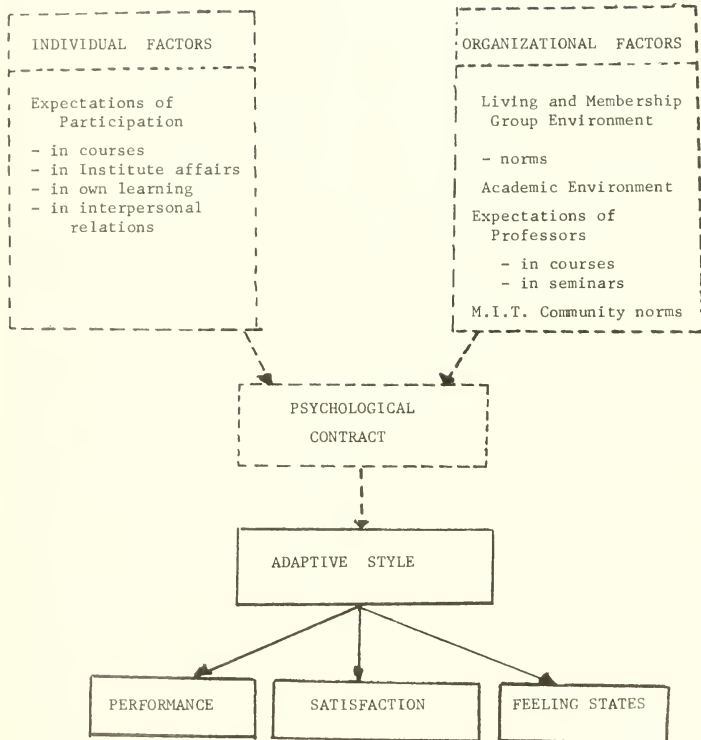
INDIVIDUAL FACTORS

Expectations of Participation
- in courses
- in Institute affairs
- in own learning
- in interpersonal relations

ORGANIZATIONAL FACTORS

Living and Membership Group Environment
- norms
Academic Environment
Expectations of Professors
- in courses
- in seminars
M.I.T. Community norms

PSYCHOLOGICAL CONTRACT

ADAPTIVE STYLE

PERFORMANCE

SATISFACTION

FEELING STATES